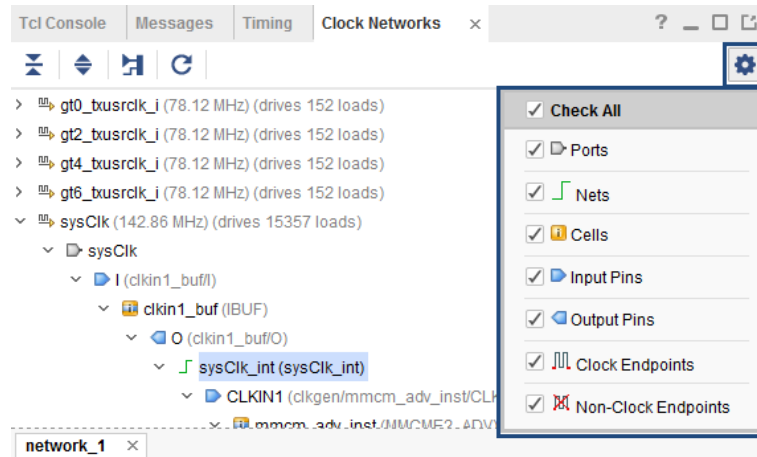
Tcl Console | Messages | Timing | Clock Networks ×

? _ □ ⧉

gt0_txusrclk_i (78.12 MHz) (drives 152 loads)
gt2_txusrclk_i (78.12 MHz) (drives 152 loads)
gt4_txusrclk_i (78.12 MHz) (drives 152 loads)
gt6_txusrclk_i (78.12 MHz) (drives 152 loads)
sysClk (142.86 MHz) (drives 15357 loads)
sysClk
I (clkin1_buf/I)
clkin1_buf (IBUF)
O (clkin1_buf/O)
sysClk_int (sysClk_int)
CLKIN1 (clkgen/mmcm_adv_inst/CLK
mmcm_adv_inst (MMCME2_ADV

Check All
Ports
Nets
Cells
Input Pins
Output Pins
Clock Endpoints
Non-Clock Endpoints

network_1 ×